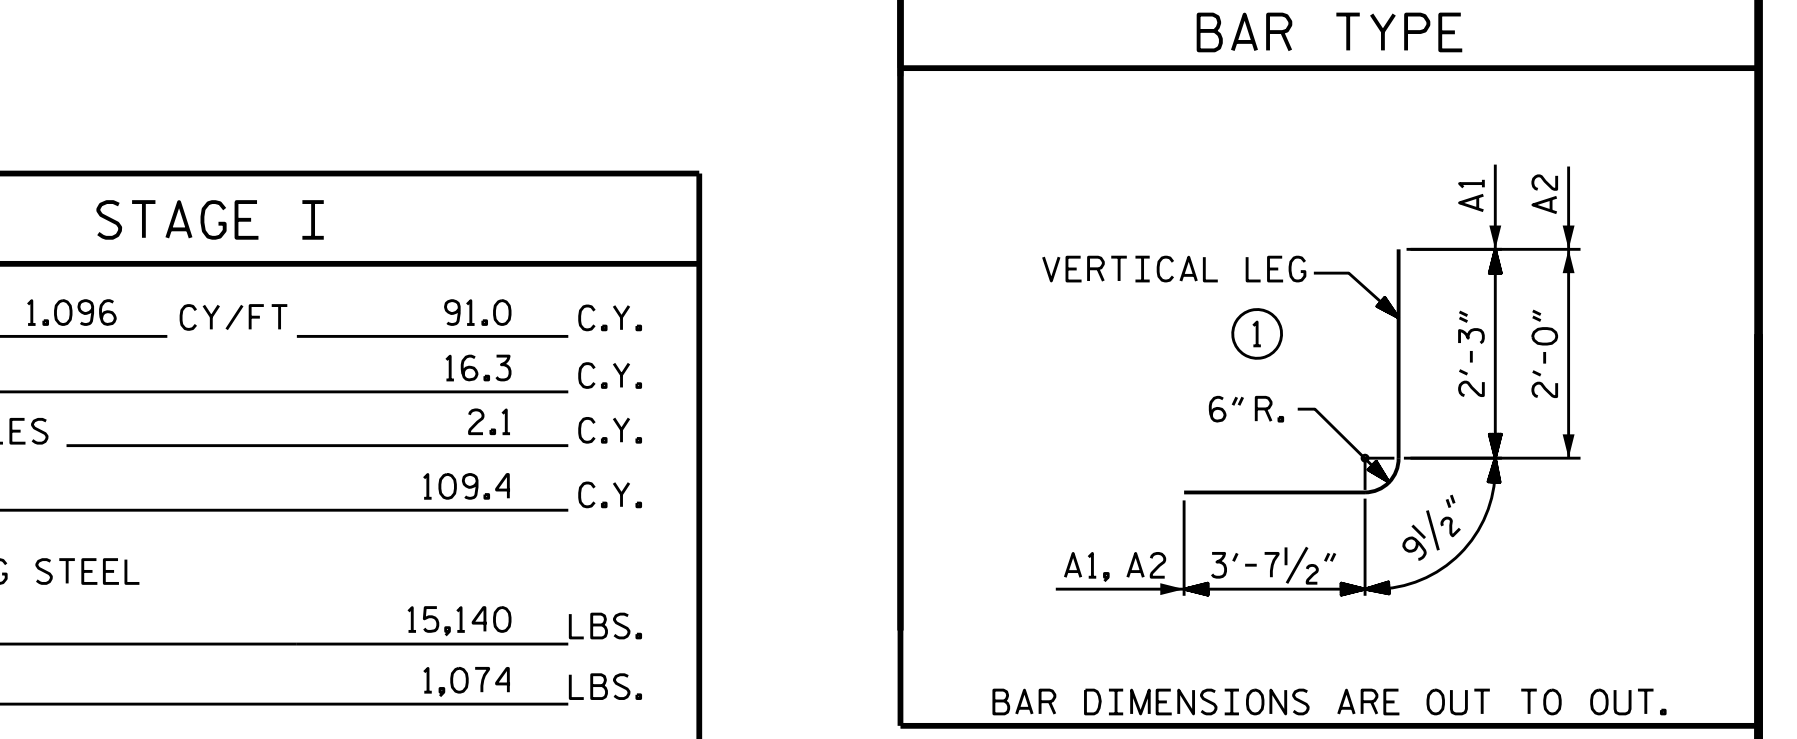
STAGE I

1.096 CY/FT 91.0 C.Y.

16.3 C.Y.

LES 2.1 C.Y.

109.4 C.Y.

G STEEL

15,140 LBS.

1,074 LBS.

BAR TYPE

A1 A2

VERTICAL LEG

1

2'-3"

2'-0"

6" R.

A1, A2 3'-7$\frac{1}{2}$"

9$\frac{1}{2}$"

BAR DIMENSIONS ARE OUT TO OUT.